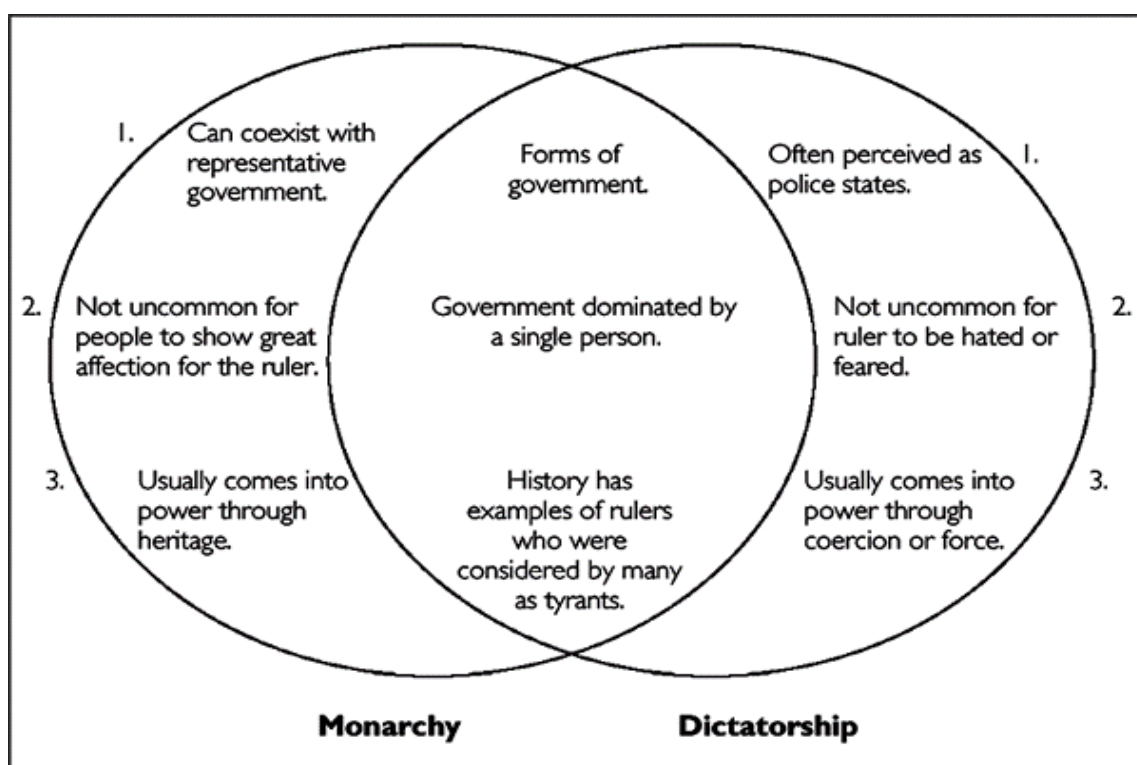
1. Can coexist with representative government.

Forms of government.

Often perceived as police states. 1.

2. Not uncommon for people to show great affection for the ruler.

Government dominated by a single person.

Not uncommon for ruler to be hated or feared. 2.

3. Usually comes into power through heritage.

History has examples of rulers who were considered by many as tyrants.

Usually comes into power through coercion or force. 3.

Monarchy

Dictatorship